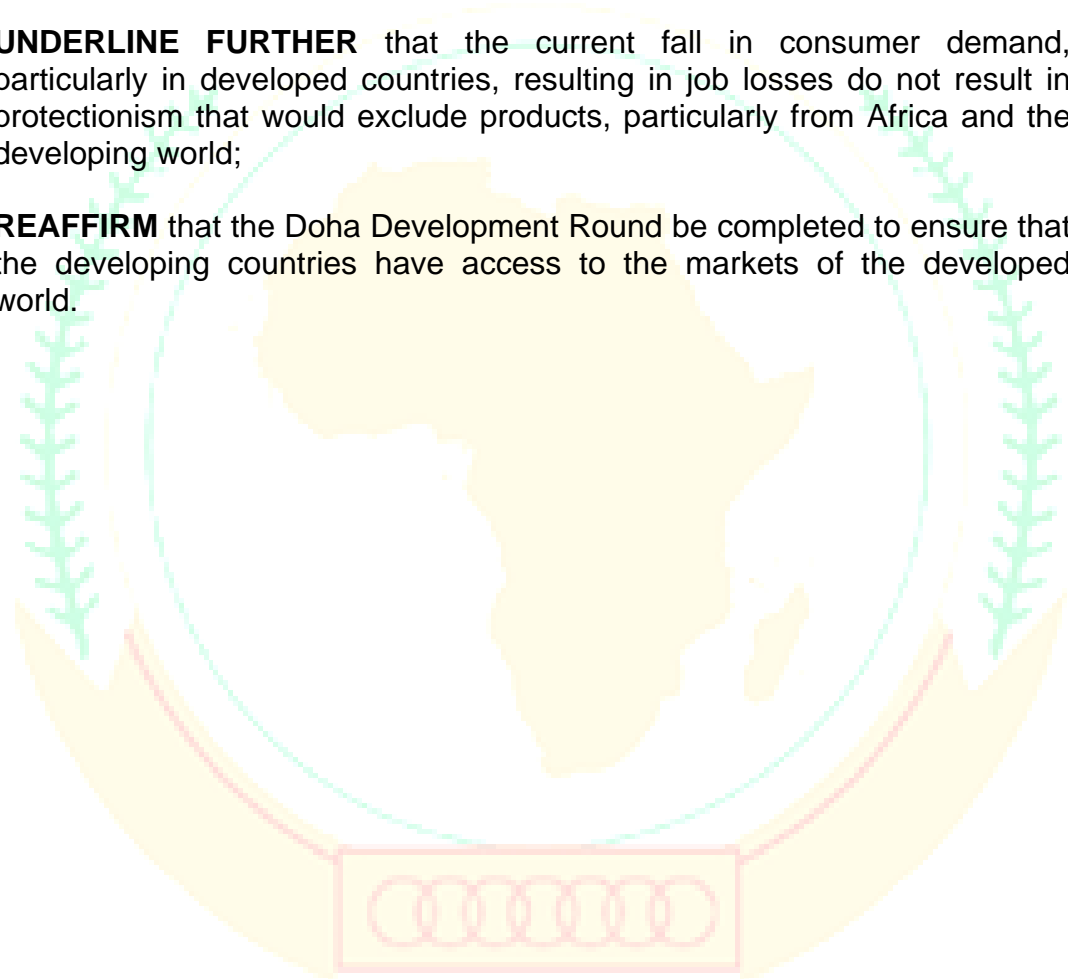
**UNDERLINE FURTHER** that the current fall in consumer demand, particularly in developed countries, resulting in job losses do not result in protectionism that would exclude products, particularly from Africa and the developing world;

**REAFFIRM** that the Doha Development Round be completed to ensure that the developing countries have access to the markets of the developed world.